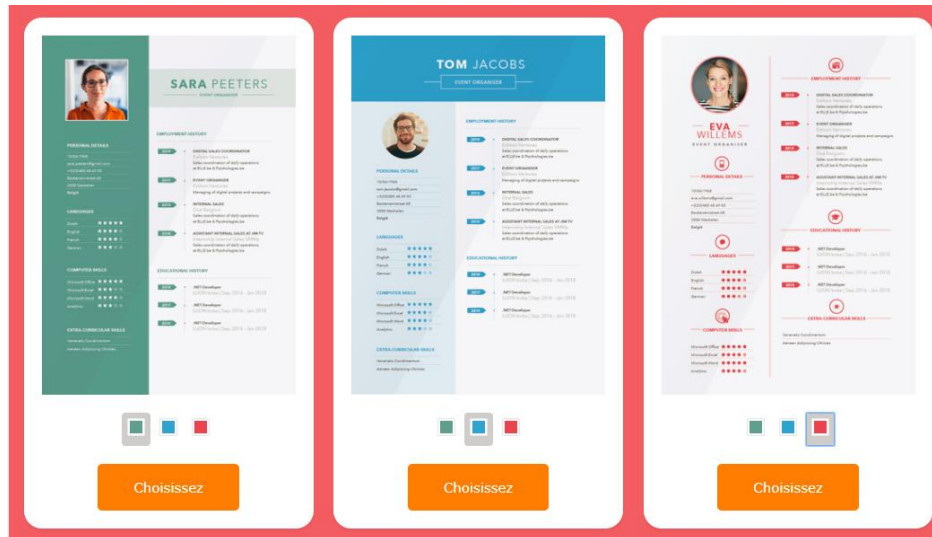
SARA PEETERS
EVENT ORGANIZER

PERSONAL DETAILS

LANGUAGES
Dutch
English
French
German

COMPUTER SKILLS
Microsoft Office
Microsoft Excel
Microsoft Word
Analytics

EXTRA-CURRICULAR SKILLS

EMPLOYMENT HISTORY
DIGITAL SALES COORDINATOR
EVENT ORGANIZER
INTERNAL SALES
ASSISTANT INTERNAL SALES AT JIM TV

EDUCATIONAL HISTORY
.NET Developer
.NET Developer
.NET Developer

Choisissez

TOM JACOBS
EVENT ORGANIZER

PERSONAL DETAILS

LANGUAGES
Dutch
English
French
German

COMPUTER SKILLS
Microsoft Office
Microsoft Excel
Microsoft Word
Analytics

EXTRA-CURRICULAR SKILLS

EMPLOYMENT HISTORY
DIGITAL SALES COORDINATOR
EVENT ORGANIZER
INTERNAL SALES
ASSISTANT INTERNAL SALES AT JIM TV

EDUCATIONAL HISTORY
.NET Developer
.NET Developer
.NET Developer

Choisissez

EVA WILLEMS
EVENT ORGANIZER

PERSONAL DETAILS

LANGUAGES
Dutch
English
French
German

COMPUTER SKILLS
Microsoft Office
Microsoft Excel
Microsoft Word
Analytics

EMPLOYMENT HISTORY
DIGITAL SALES COORDINATOR
EVENT ORGANIZER
INTERNAL SALES
ASSISTANT INTERNAL SALES AT JIM TV

EDUCATIONAL HISTORY
.NET Developer
.NET Developer
.NET Developer

EXTRA-CURRICULAR SKILLS

Choisissez